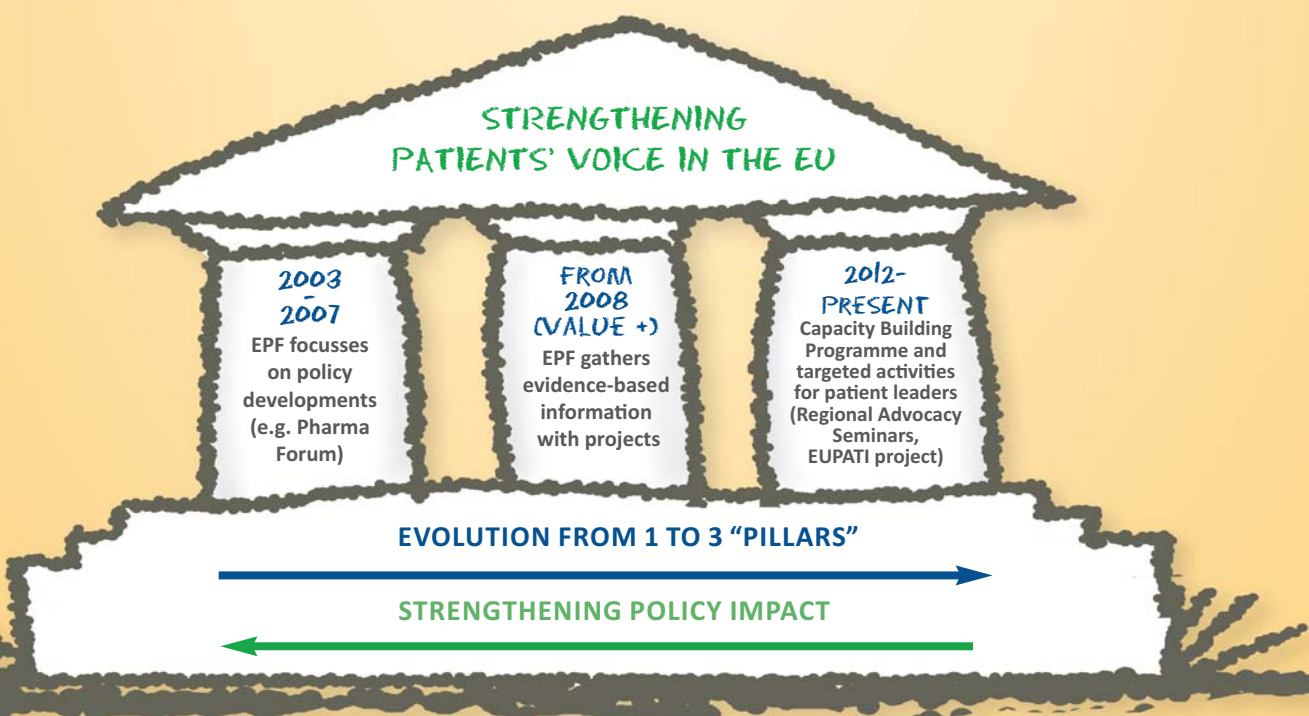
STRENGTHENING PATIENTS' VOICE IN THE EU

2003 - 2007
EPF focusses on policy developments (e.g. Pharma Forum)

FROM 2008 (VALUE +)
EPF gathers evidence-based information with projects

2012-PRESENT
Capacity Building Programme and targeted activities for patient leaders (Regional Advocacy Seminars, EUPATI project)

EVOLUTION FROM 1 TO 3 "PILLARS"

STRENGTHENING POLICY IMPACT